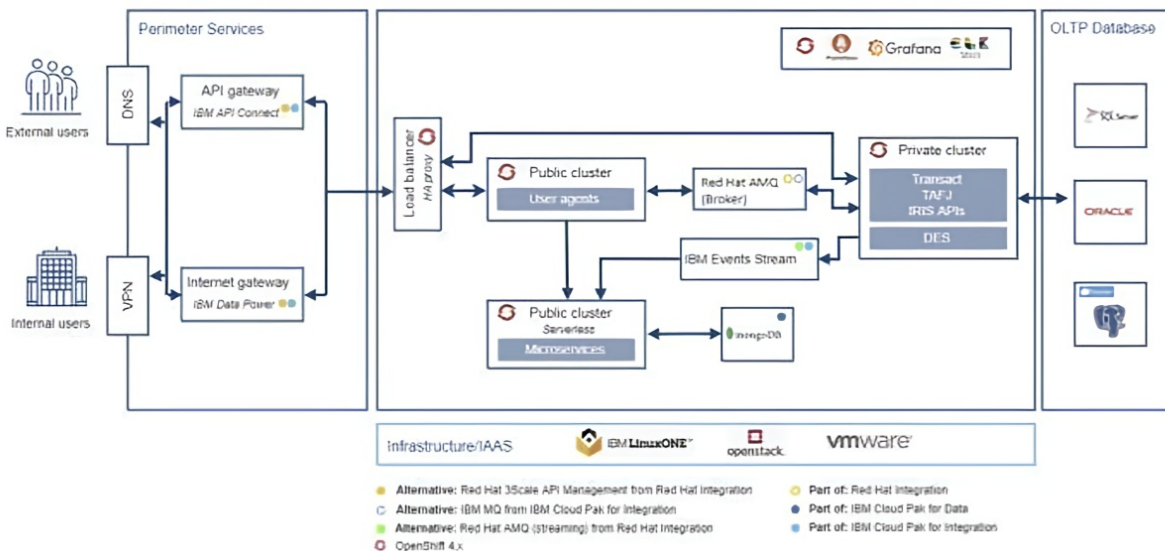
Perimeter Services

External users

DNS

API gateway
IBM API Connect

Internal users

VPN

Internet gateway
IBM Data Power

Prometheus Grafana ELK Stack

Load balancer
HA proxy

Public cluster
User agents

Red Hat AMQ
(Broker)

Private cluster
Transact
TAFJ
IRIS APIs
DES

IBM Events Stream

Public cluster
Serverless
Microservices

mongoDB

OLTP Database

SQL Server

ORACLE

Infrastructure/IAAS

IBM LinuxONE

openstack

vmware

Alternative: Red Hat 3Scale API Management from Red Hat Integration
Alternative: IBM MQ from IBM Cloud Pak for Integration
Alternative: Red Hat AMQ (streaming) from Red Hat Integration
OpenShift 4.x

Part of: Red Hat Integration
Part of: IBM Cloud Pak for Data
Part of: IBM Cloud Pak for Integration